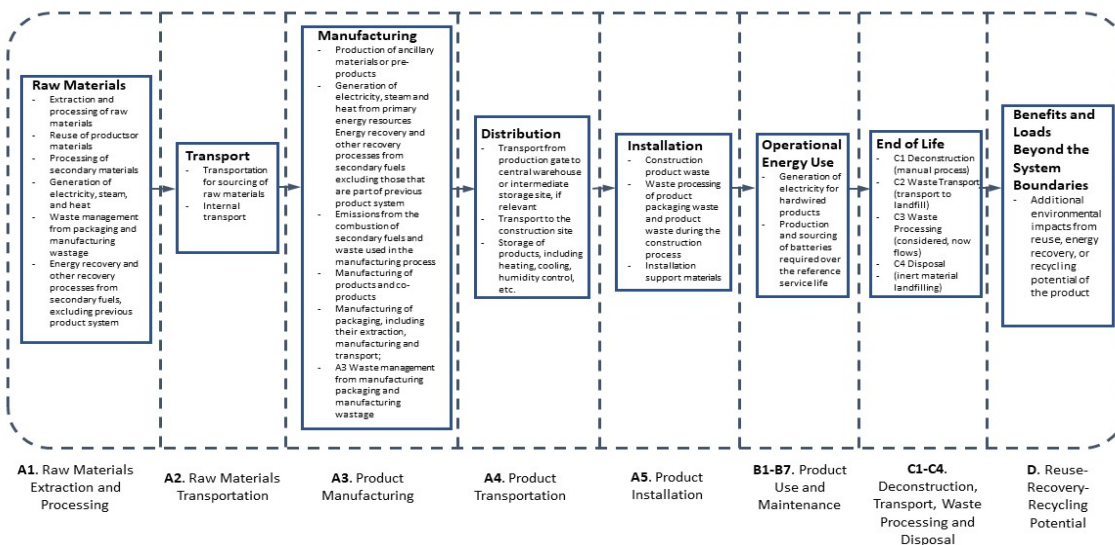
Raw Materials
- Extraction and processing of raw materials
- Reuse of productsor materials
- Processing of secondary materials
- Generation of electricity, steam, and heat
- Waste management from packaging and manufacturing wastage
- Energy recovery and other recovery processes from secondary fuels, excluding previous product system

Transport
- Transportation for sourcing of raw materials
- Internal transport

Manufacturing
- Production of ancillary materials or pre-products
- Generation of electricity, steam and heat from primary energy resources Energy recovery and other recovery processes from secondary fuels excluding those that are part of previous product system
- Emissions from the combustion of secondary fuels and waste used in the manufacturing process
- Manufacturing of products and co-products
- Manufacturing of packaging, including their extraction, manufacturing and transport;
- A3 Waste management from manufacturing packaging and manufacturing wastage

Distribution
- Transport from production gate to central warehouse or intermediate storage site, if relevant
- Transport to the construction site
- Storage of products, including heating, cooling, humidity control, etc.

Installation
- Construction product waste
- Waste processing of product packaging waste and product waste during the construction process
- Installation support materials

Operational Energy Use
- Generation of electricity for hardwired products
- Production and sourcing of batteries required over the reference service life

End of Life
- C1 Deconstruction (manual process)
- C2 Waste Transport (transport to landfill)
- C3 Waste Processing (considered, now flows)
- C4 Disposal
- (inert material landfilling)

Benefits and Loads Beyond the System Boundaries
- Additional environmental impacts from reuse, energy recovery, or recycling potential of the product

A1. Raw Materials Extraction and Processing

A2. Raw Materials Transportation

A3. Product Manufacturing

A4. Product Transportation

A5. Product Installation

B1-B7. Product Use and Maintenance

C1-C4. Deconstruction, Transport, Waste Processing and Disposal

D. Reuse-Recovery-Recycling Potential